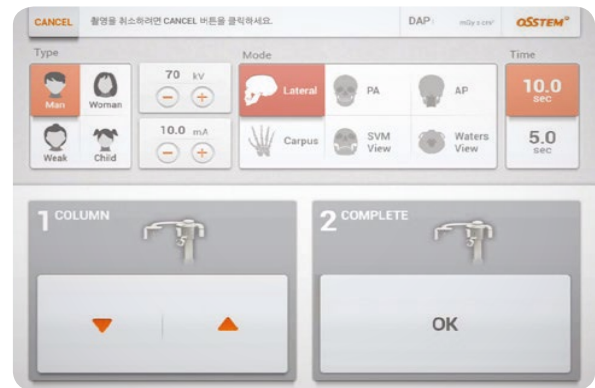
CANCEL 촬영을 취소하려면 CANCEL 버튼을 클릭하세요.

DAP : mGy x cm²

OSSTEM®

Type

Man

Woman

Weak

Child

70 kV

10.0 mA

Mode

Lateral

PA

AP

Carpus

SVM View

Waters View

Time

10.0 sec

5.0 sec

1 COLUMN

2 COMPLETE

OK